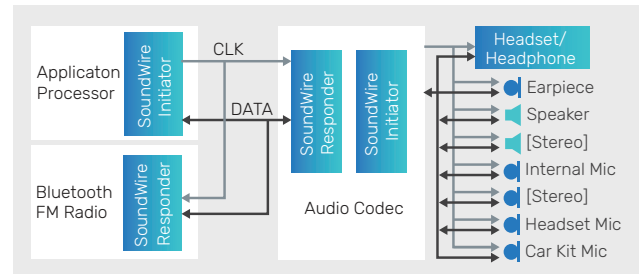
Applicaton Processor

SoundWire Initiator

CLK

DATA

Bluetooth FM Radio

SoundWire Responder

SoundWire Responder

SoundWire Initiator

Audio Codec

Headset/ Headphone

Earpiece

Speaker

[Stereo]

Internal Mic

[Stereo]

Headset Mic

Car Kit Mic